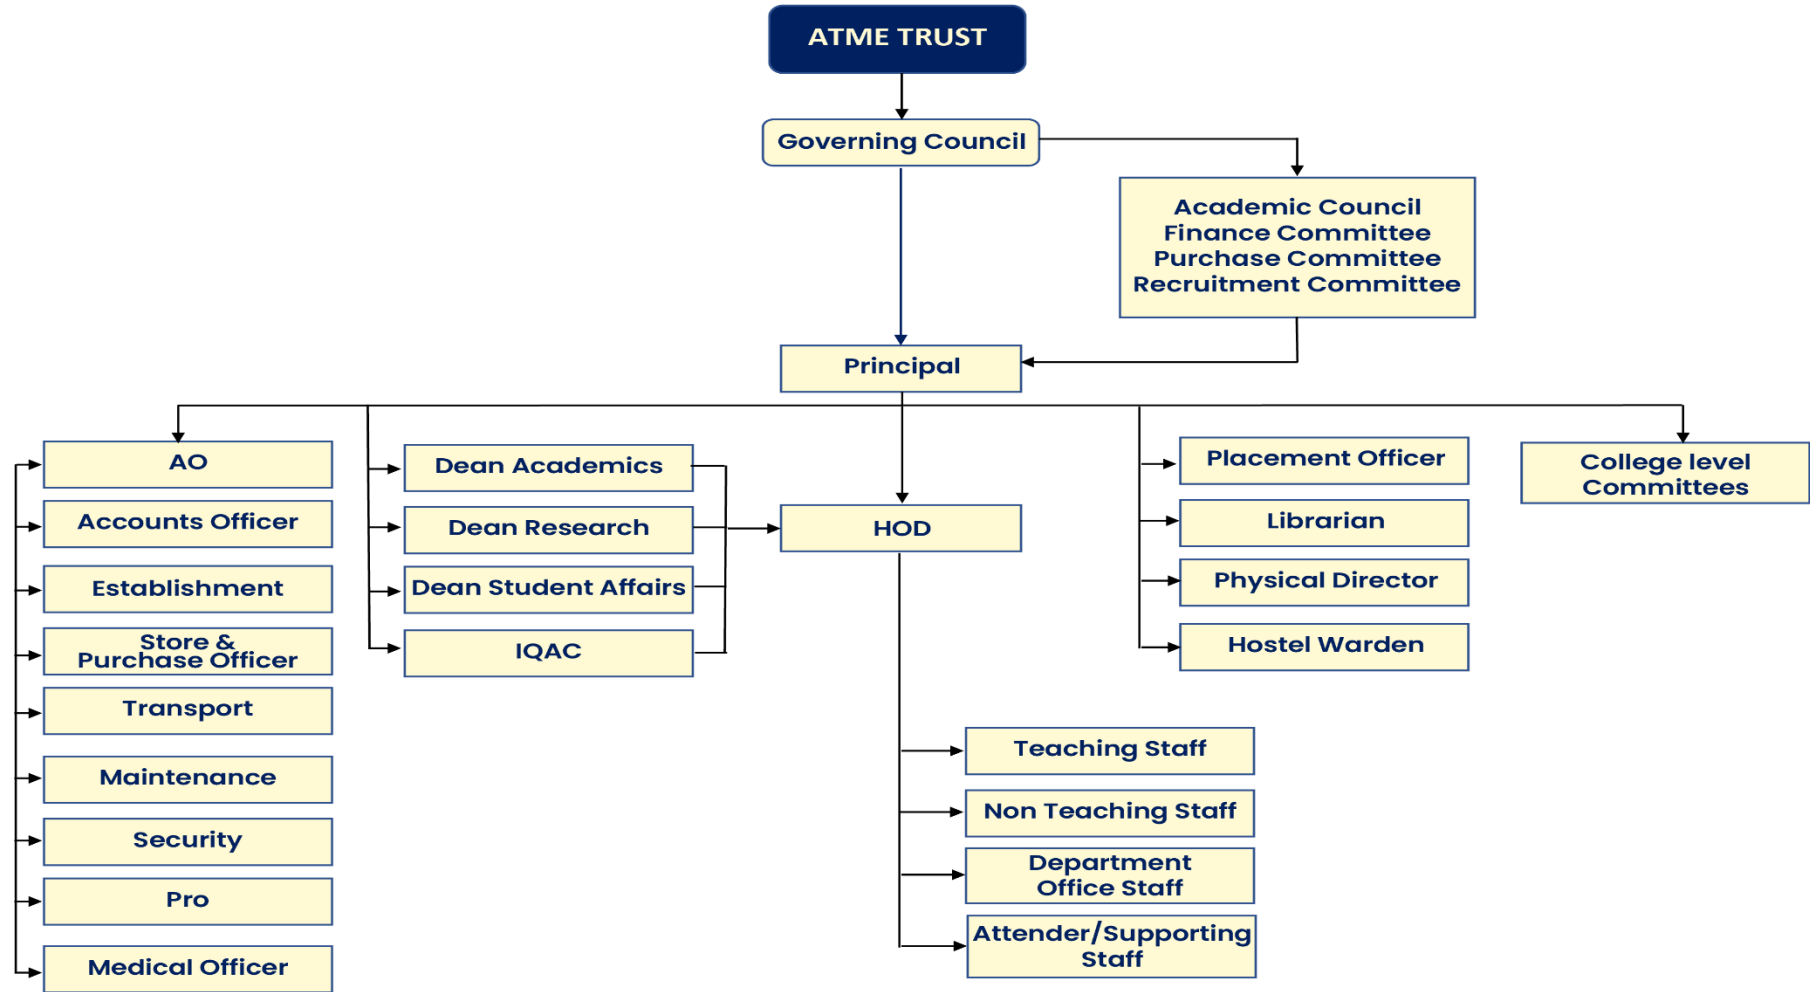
ATME TRUST

Governing Council

Academic Council
Finance Committee
Purchase Committee
Recruitment Committee

Principal

AO

Accounts Officer

Establishment

Store & Purchase Officer

Transport

Maintenance

Security

Pro

Medical Officer

Dean Academics

Dean Research

Dean Student Affairs

IQAC

HOD

Teaching Staff

Non Teaching Staff

Department Office Staff

Attender/Supporting Staff

Placement Officer

Librarian

Physical Director

Hostel Warden

College level Committees